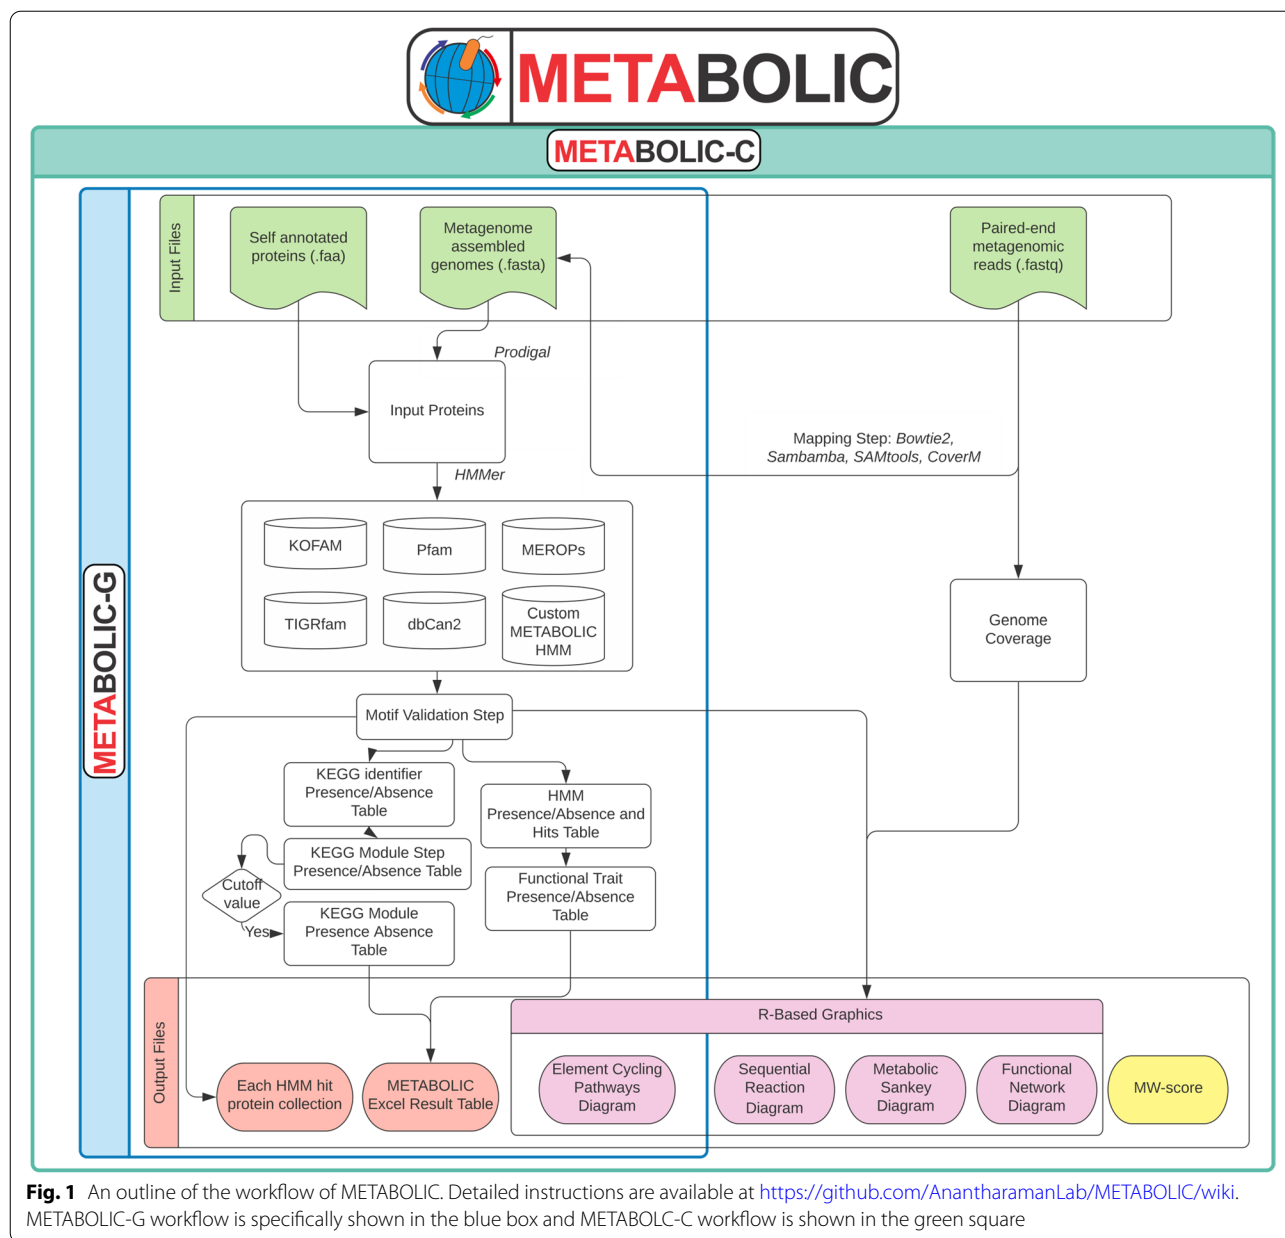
METABOLIC

METABOLIC-C

METABOLIC-G

Input Files

Self annotated proteins (.faa)

Metagenome assembled genomes (.fasta)

Paired-end metagenomic reads (.fastq)

Prodigal

Input Proteins

Mapping Step: *Bowtie2, Sambamba, SAMtools, CoverM*

HMMer

KOFAM

Pfam

MEROPs

TIGRfam

dbCan2

Custom METABOLIC HMM

Genome Coverage

Motif Validation Step

KEGG identifier Presence/Absence Table

HMM Presence/Absence and Hits Table

KEGG Module Step Presence/Absence Table

Cutoff value

Yes

KEGG Module Presence Absence Table

Functional Trait Presence/Absence Table

Output Files

R-Based Graphics

Each HMM hit protein collection

METABOLIC Excel Result Table

Element Cycling Pathways Diagram

Sequential Reaction Diagram

Metabolic Sankey Diagram

Functional Network Diagram

MW-score

**Fig. 1** An outline of the workflow of METABOLIC. Detailed instructions are available at https://github.com/AnantharamanLab/METABOLIC/wiki. METABOLIC-G workflow is specifically shown in the blue box and METABOLC-C workflow is shown in the green square